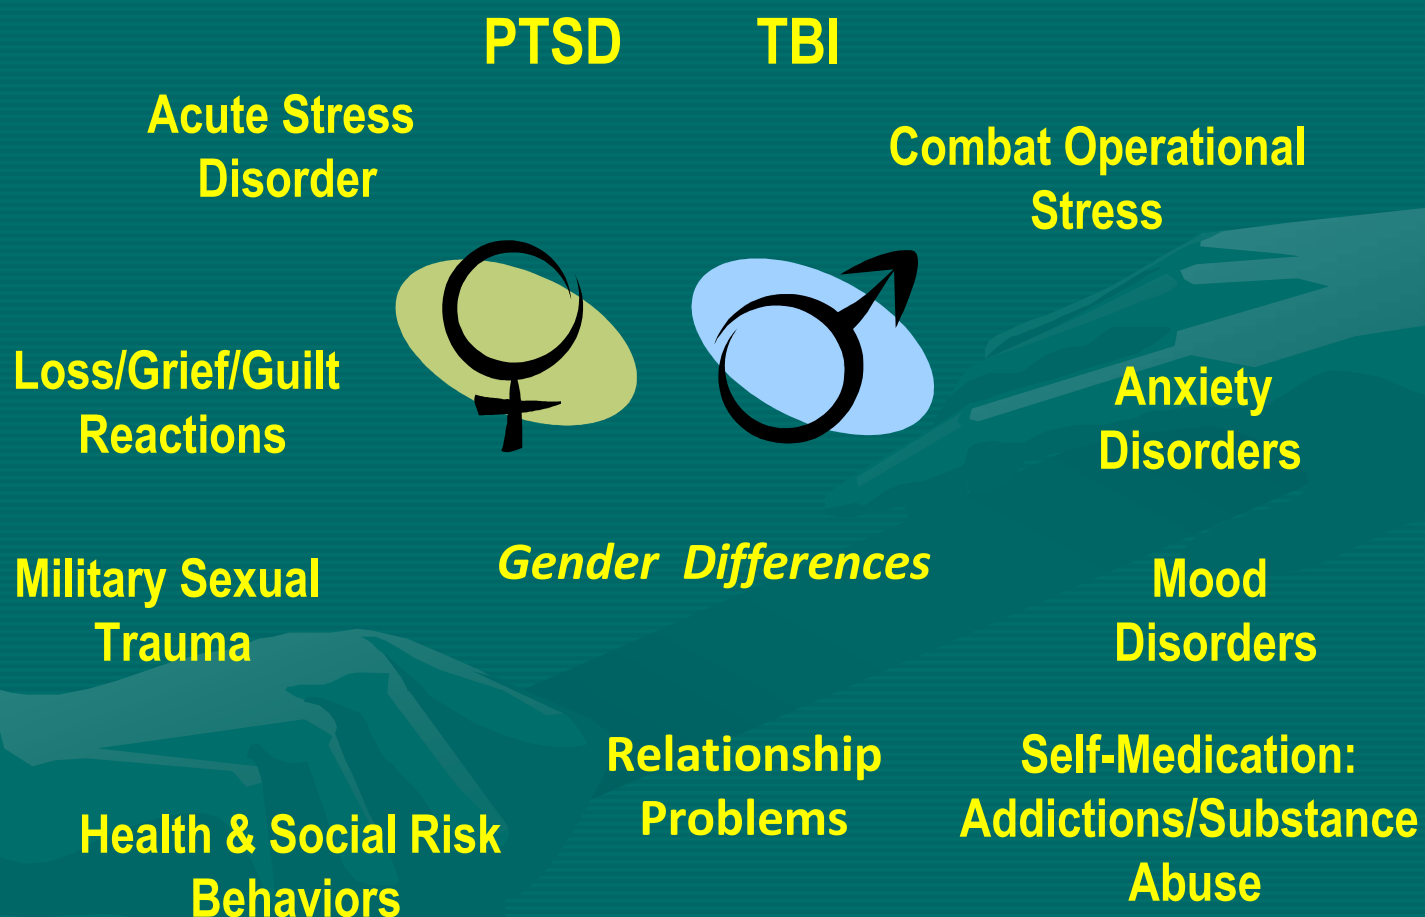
PTSD TBI

Acute Stress Disorder

Combat Operational Stress

Loss/Grief/Guilt Reactions

Anxiety Disorders

Military Sexual Trauma

Gender Differences

Mood Disorders

Relationship Problems

Self-Medication: Addictions/Substance Abuse

Health & Social Risk Behaviors